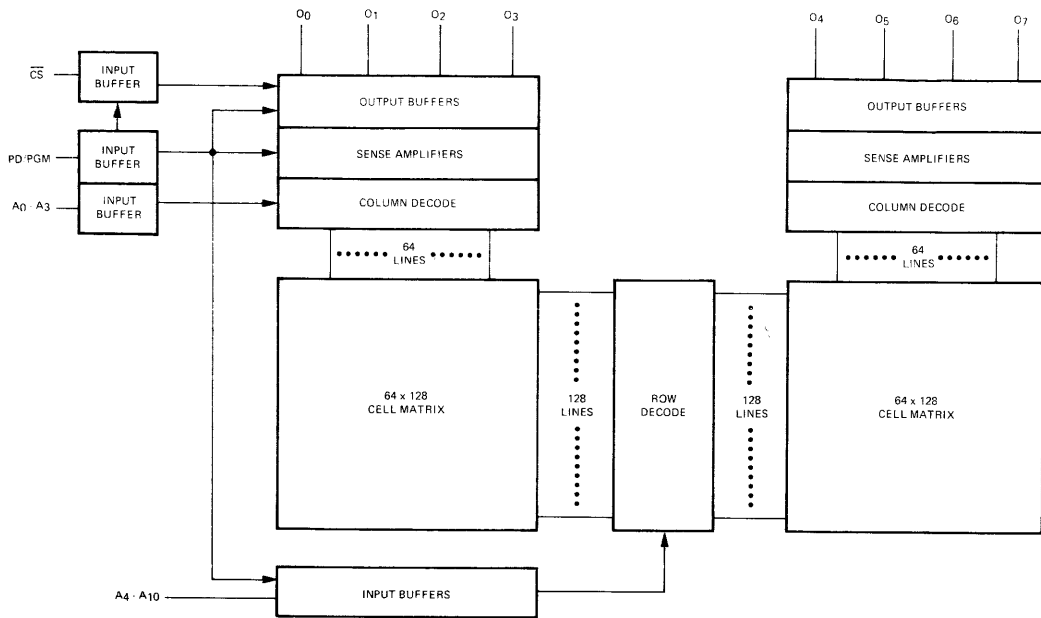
$O_0$ $O_1$ $O_2$ $O_3$

$O_4$ $O_5$ $O_6$ $O_7$

$\overline{CS}$

INPUT BUFFER

OUTPUT BUFFERS

OUTPUT BUFFERS

PD/PGM

INPUT BUFFER

SENSE AMPLIFIERS

SENSE AMPLIFIERS

$A_0 \cdot A_3$

INPUT BUFFER

COLUMN DECODE

COLUMN DECODE

64 LINES

64 LINES

64 x 128 CELL MATRIX

128 LINES

ROW DECODE

128 LINES

64 x 128 CELL MATRIX

$A_4 \cdot A_{10}$

INPUT BUFFERS